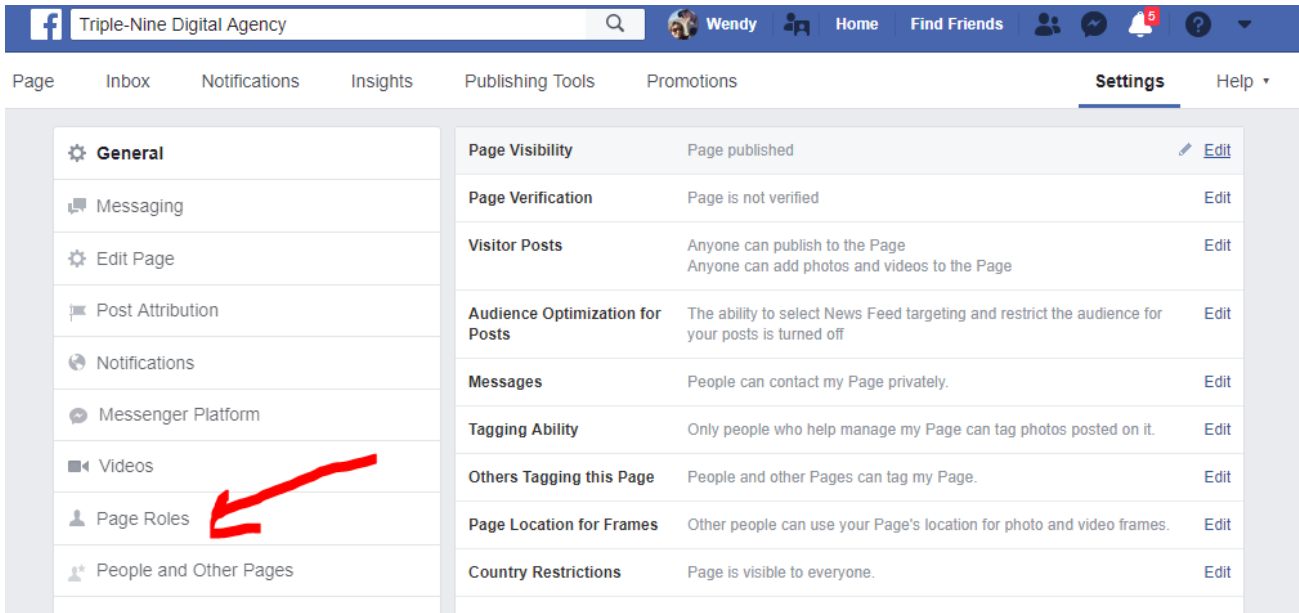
Triple-Nine Digital Agency

Wendy Home Find Friends 5

Page Inbox Notifications Insights Publishing Tools Promotions Settings Help

General
Messaging
Edit Page
Post Attribution
Notifications
Messenger Platform
Videos
Page Roles
People and Other Pages

| | | |
|---|---|---|
| Page Visibility | Page published | Edit |
| Page Verification | Page is not verified | Edit |
| Visitor Posts | Anyone can publish to the Page<br>Anyone can add photos and videos to the Page | Edit |
| Audience Optimization for Posts | The ability to select News Feed targeting and restrict the audience for your posts is turned off | Edit |
| Messages | People can contact my Page privately. | Edit |
| Tagging Ability | Only people who help manage my Page can tag photos posted on it. | Edit |
| Others Tagging this Page | People and other Pages can tag my Page. | Edit |
| Page Location for Frames | Other people can use your Page's location for photo and video frames. | Edit |
| Country Restrictions | Page is visible to everyone. | Edit |